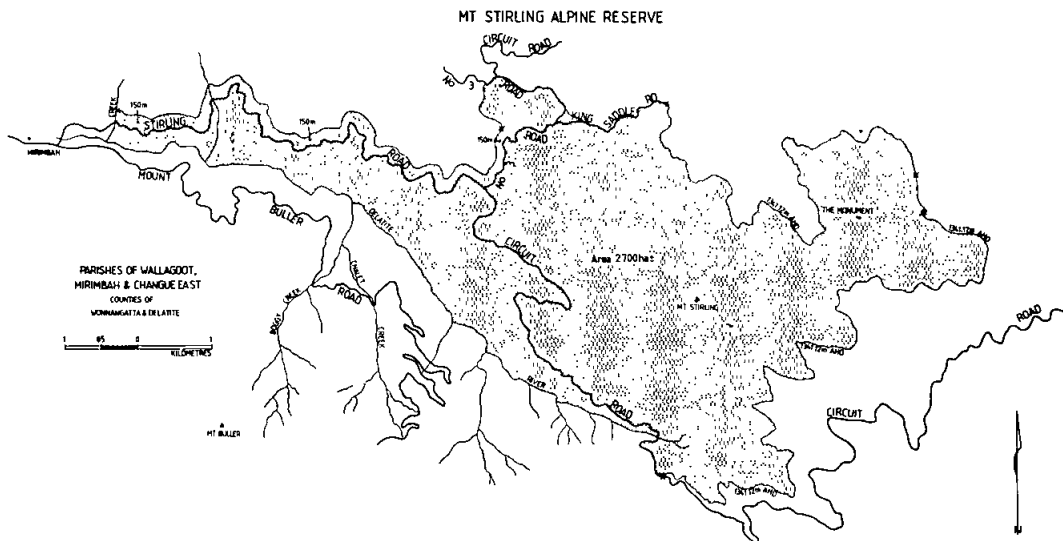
MT STIRLING ALPINE RESERVE

CIRCUIT ROAD

NO 3 ROAD

KING SADDLE RD

CREEK

150m

150m

STIRLING

MIRIMBAH

MOUNT

ROAD

BULLER

DELATITE

NO

150m

ROAD

CIRCUIT

Area 2700 ha

THE MONUMENT

PARISHES OF WALLAGOOT, MIRIMBAH & CHANGUE EAST
COUNTIES OF
WONNANGATTA & DELATITE

CORNE

ROAD

BOGGY CREEK

CREEK

MT STIRLING

ROAD

KILOMETRES

RIVER

ROAD

CIRCUIT

MT BULLER

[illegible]